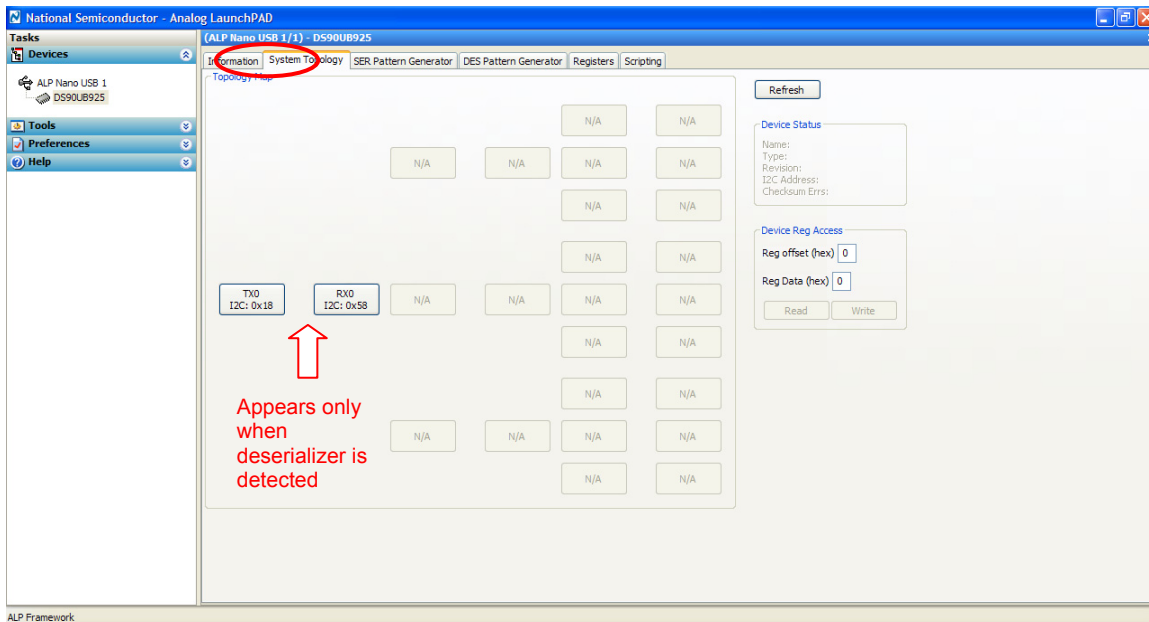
National Semiconductor - Analog LaunchPAD

Tasks

Devices

ALP Nano USB 1

DS90UB925

Tools

Preferences

Help

(ALP Nano USB 1/1) - DS90UB925

Information | System Topology | SER Pattern Generator | DES Pattern Generator | Registers | Scripting

Topology Map

N/A N/A

N/A N/A N/A N/A

N/A N/A

N/A N/A

TX0
I2C: 0x18

RX0
I2C: 0x58

N/A N/A N/A N/A

N/A N/A

N/A N/A

N/A N/A N/A N/A

N/A N/A

Appears only when deserializer is detected

Refresh

Device Status

Name:
Type:
Revision:
I2C Address:
Checksum Errs:

Device Reg Access

Reg offset (hex) 0

Reg Data (hex) 0

Read Write

ALP Framework